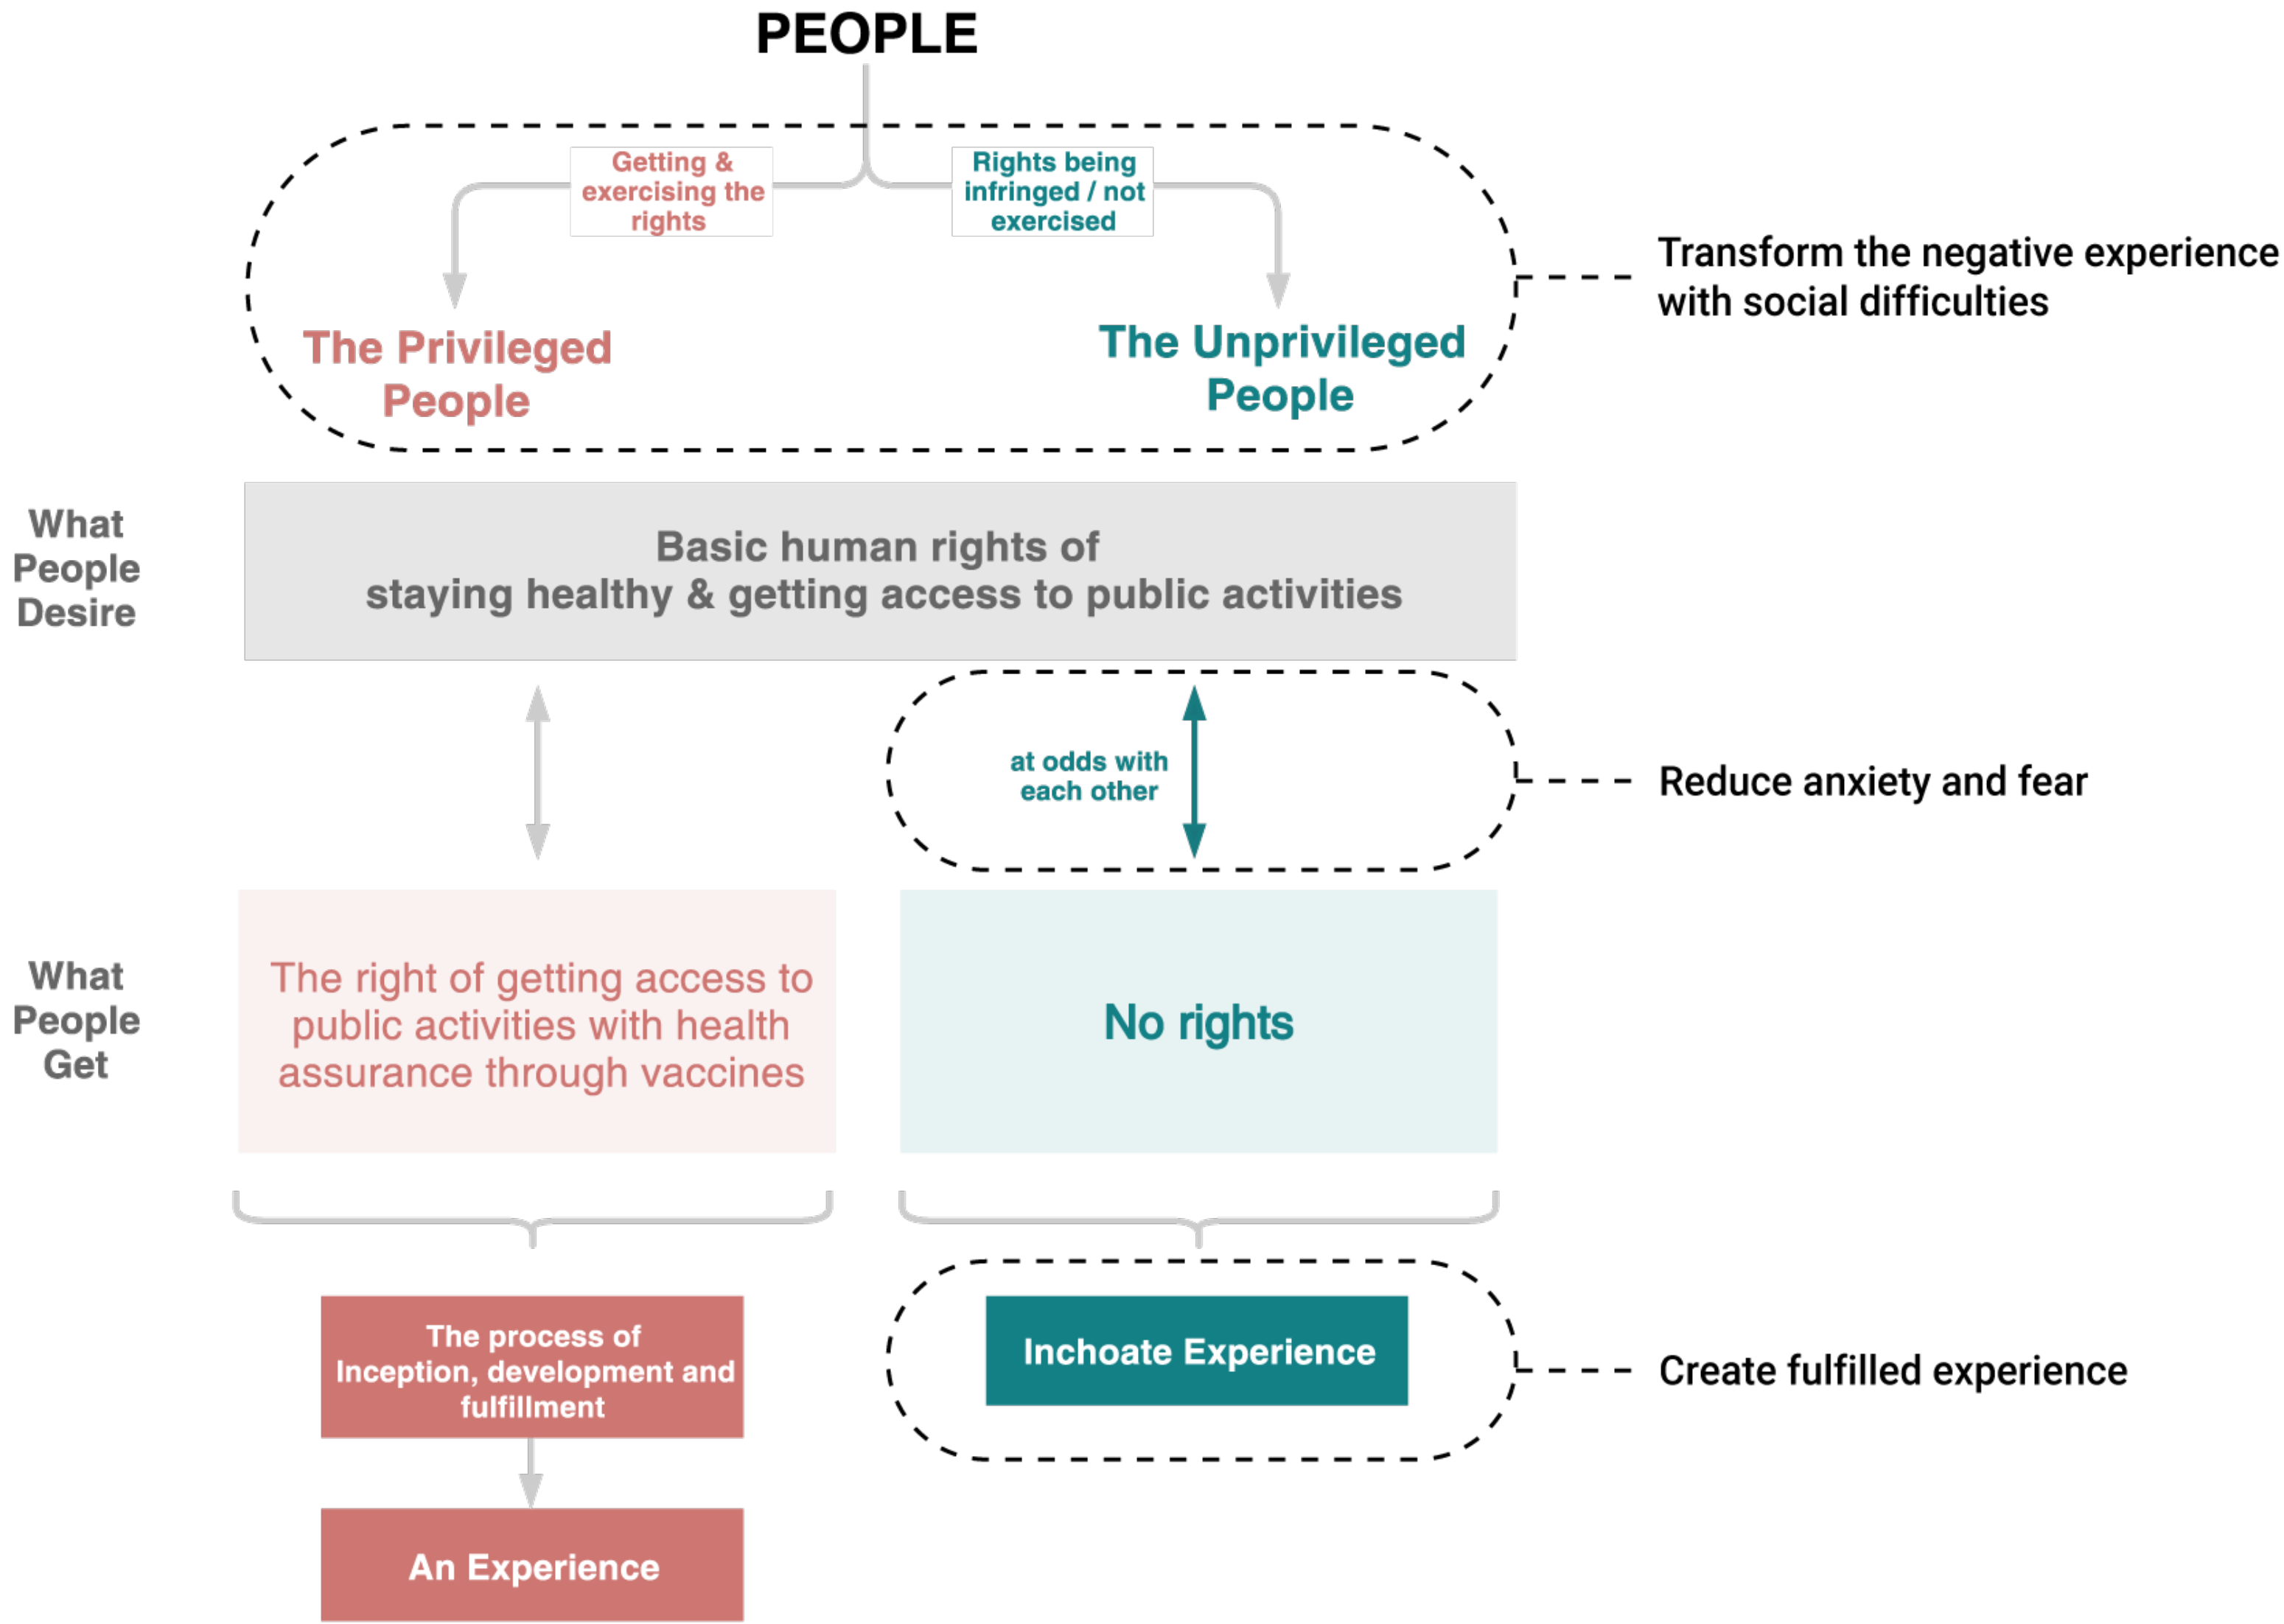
PEOPLE

Getting & exercising the rights

Rights being infringed / not exercised

The Privileged People

The Unprivileged People

Transform the negative experience with social difficulties

What People Desire

Basic human rights of staying healthy & getting access to public activities

at odds with each other

Reduce anxiety and fear

What People Get

The right of getting access to public activities with health assurance through vaccines

No rights

The process of Inception, development and fulfillment

An Experience

Inchoate Experience

Create fulfilled experience